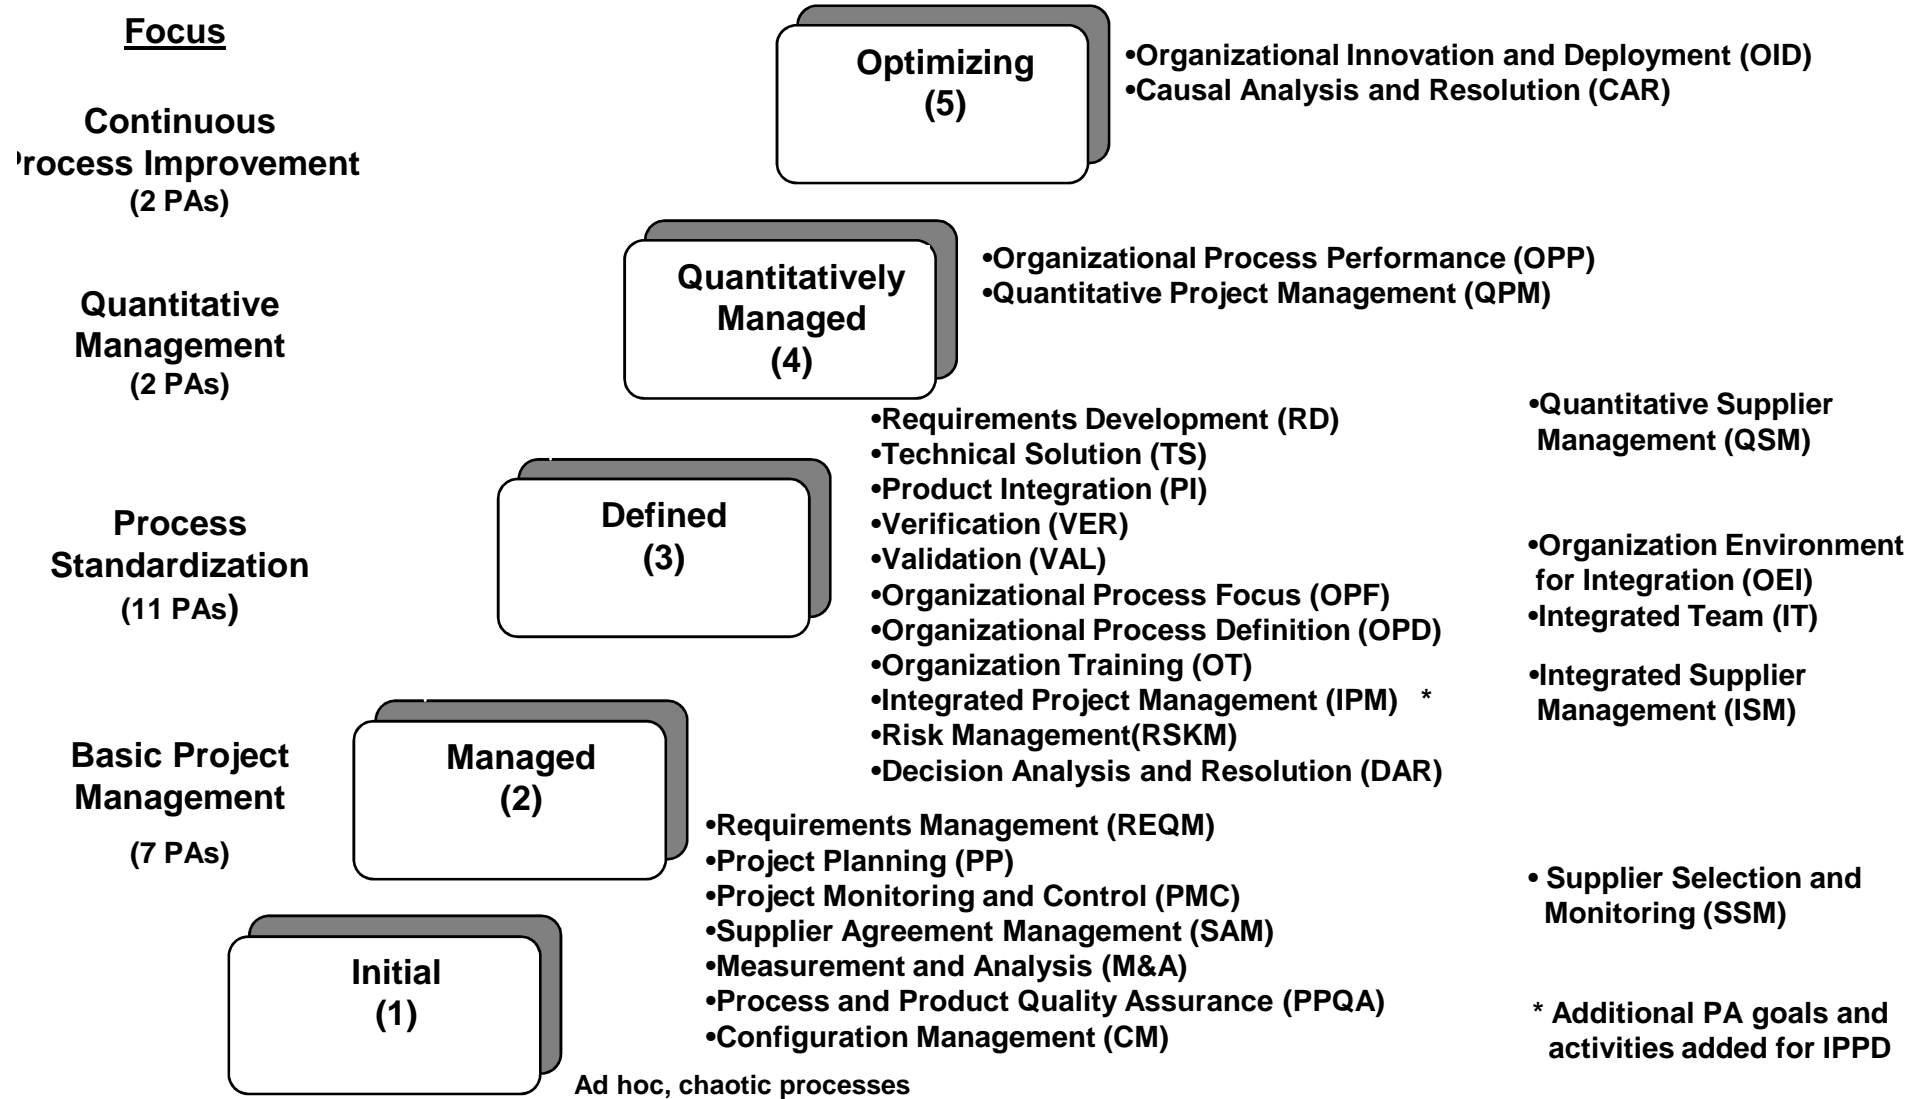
Focus

Continuous
Process Improvement
(2 PAs)

Optimizing
(5)

•Organizational Innovation and Deployment (OID)
•Causal Analysis and Resolution (CAR)

Quantitative
Management
(2 PAs)

Quantitatively
Managed
(4)

•Organizational Process Performance (OPP)
•Quantitative Project Management (QPM)

•Quantitative Supplier Management (QSM)

Process
Standardization
(11 PAs)

Defined
(3)

•Requirements Development (RD)
•Technical Solution (TS)
•Product Integration (PI)
•Verification (VER)
•Validation (VAL)
•Organizational Process Focus (OPF)
•Organizational Process Definition (OPD)
•Organization Training (OT)
•Integrated Project Management (IPM) *
•Risk Management(RSKM)
•Decision Analysis and Resolution (DAR)

•Organization Environment for Integration (OEI)
•Integrated Team (IT)

•Integrated Supplier Management (ISM)

Basic Project
Management
(7 PAs)

Managed
(2)

•Requirements Management (REQM)
•Project Planning (PP)
•Project Monitoring and Control (PMC)
•Supplier Agreement Management (SAM)
•Measurement and Analysis (M&A)
•Process and Product Quality Assurance (PPQA)
•Configuration Management (CM)

• Supplier Selection and Monitoring (SSM)

Initial
(1)

Ad hoc, chaotic processes

* Additional PA goals and activities added for IPPD